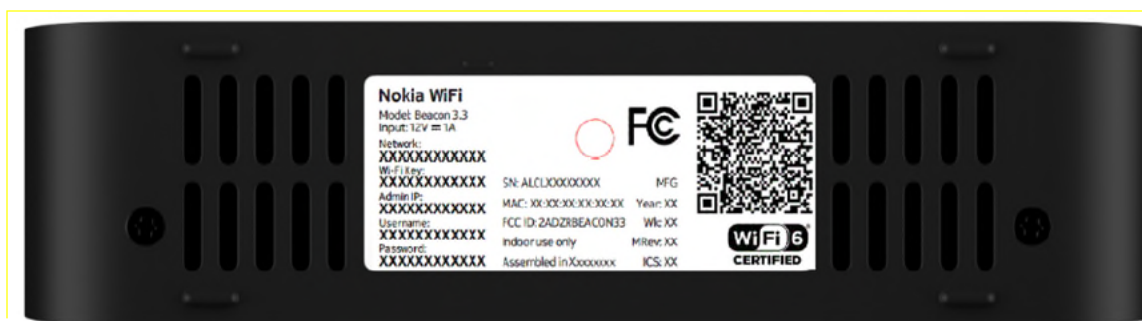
Nokia WiFi
Model: Beacon 3.3
Input: 12V ═ 1A
Network:
XXXXXXXXXXXX
Wi-Fi Key:
XXXXXXXXXXXX
Admin IP:
XXXXXXXXXXXX
Username:
XXXXXXXXXXXX
Password:
XXXXXXXXXXXX

FC

SN: ALCLXXXXXXXX MFG
MAC: XX:XX:XX:XX:XX:XX Year: XX
FCC ID: 2ADZRBEACON33 Wk: XX
Indoor use only MRev: XX
Assembled in Xxxxxxx ICS: XX

Wi Fi 6
CERTIFIED